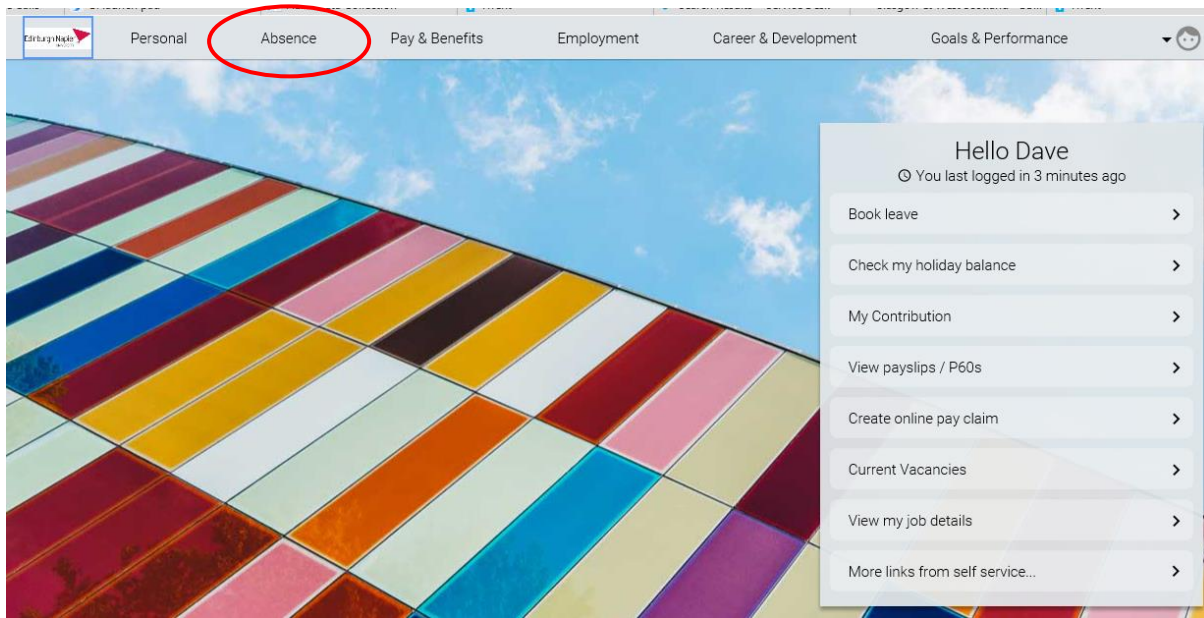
Edinburgh Napier

Personal

Absence

Pay & Benefits

Employment

Career & Development

Goals & Performance

Hello Dave

You last logged in 3 minutes ago

Book leave

Check my holiday balance

My Contribution

View payslips / P60s

Create online pay claim

Current Vacancies

View my job details

More links from self service...